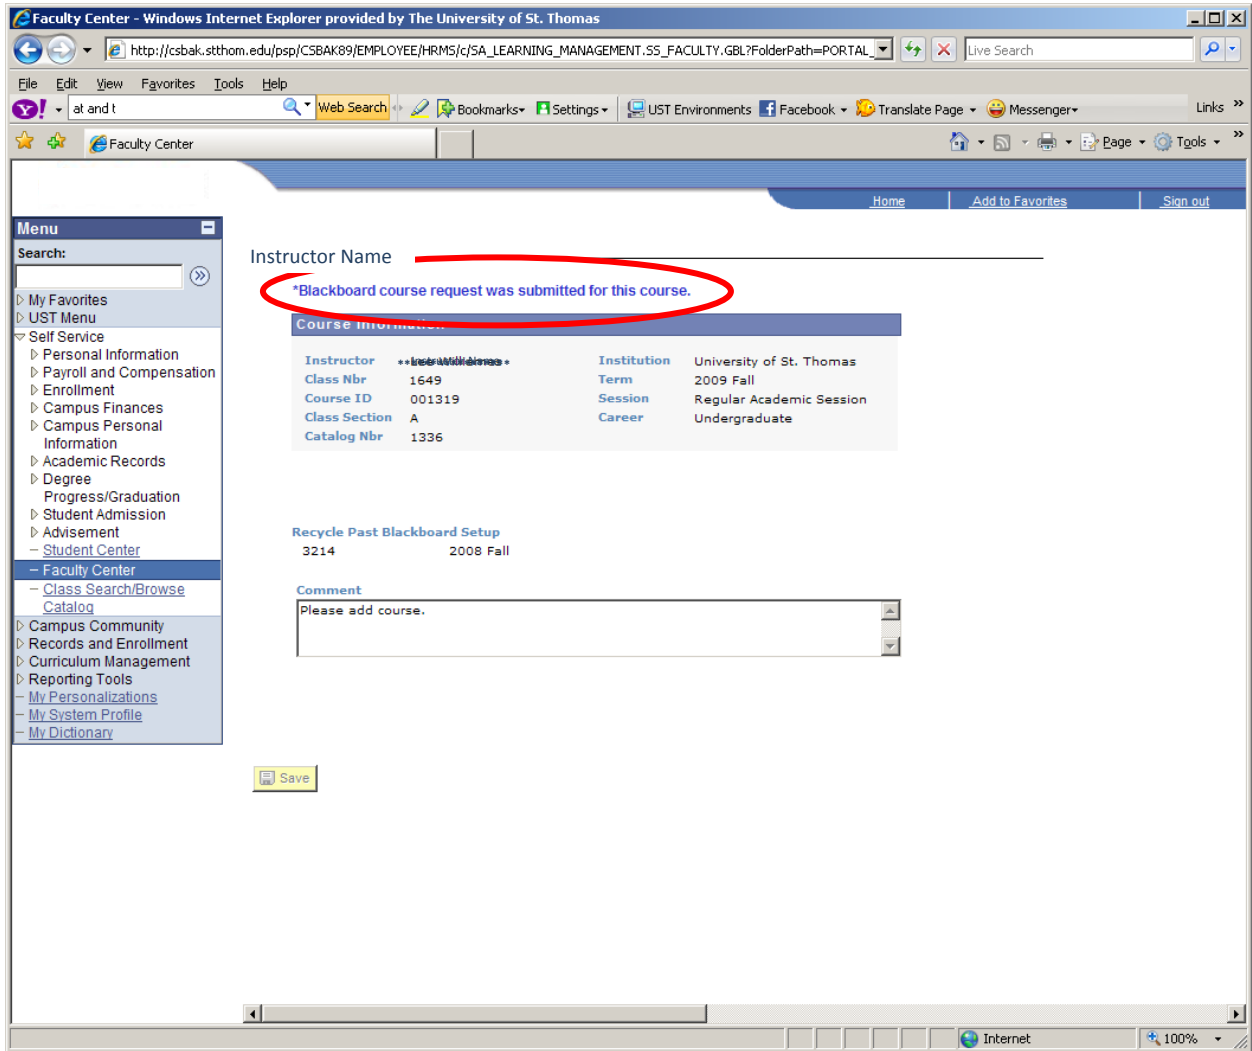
Faculty Center - Windows Internet Explorer provided by The University of St. Thomas

http://csbak.stthom.edu/psp/CSBAK89/EMPLOYEE/HRMS/c/SA_LEARNING_MANAGEMENT.SS_FACULTY.GBL?FolderPath=PORTAL

Live Search

File Edit View Favorites Tools Help

at and t Web Search Bookmarks Settings UST Environments Facebook Translate Page Messenger Links

Faculty Center

Page Tools

Home Add to Favorites Sign out

Menu

Search:

My Favorites
UST Menu
Self Service
Personal Information
Payroll and Compensation
Enrollment
Campus Finances
Campus Personal Information
Academic Records
Degree Progress/Graduation
Student Admission
Advisement
Student Center
Faculty Center
Class Search/Browse Catalog
Campus Community
Records and Enrollment
Curriculum Management
Reporting Tools
My Personalizations
My System Profile
My Dictionary

Instructor Name

*Blackboard course request was submitted for this course.

Course Information

| Instructor | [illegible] | Institution | University of St. Thomas |
|---|---|---|---|
| Class Nbr | 1649 | Term | 2009 Fall |
| Course ID | 001319 | Session | Regular Academic Session |
| Class Section | A | Career | Undergraduate |
| Catalog Nbr | 1336 | | |

Recycle Past Blackboard Setup
3214 2008 Fall

Comment
Please add course.

Save

Internet 100%